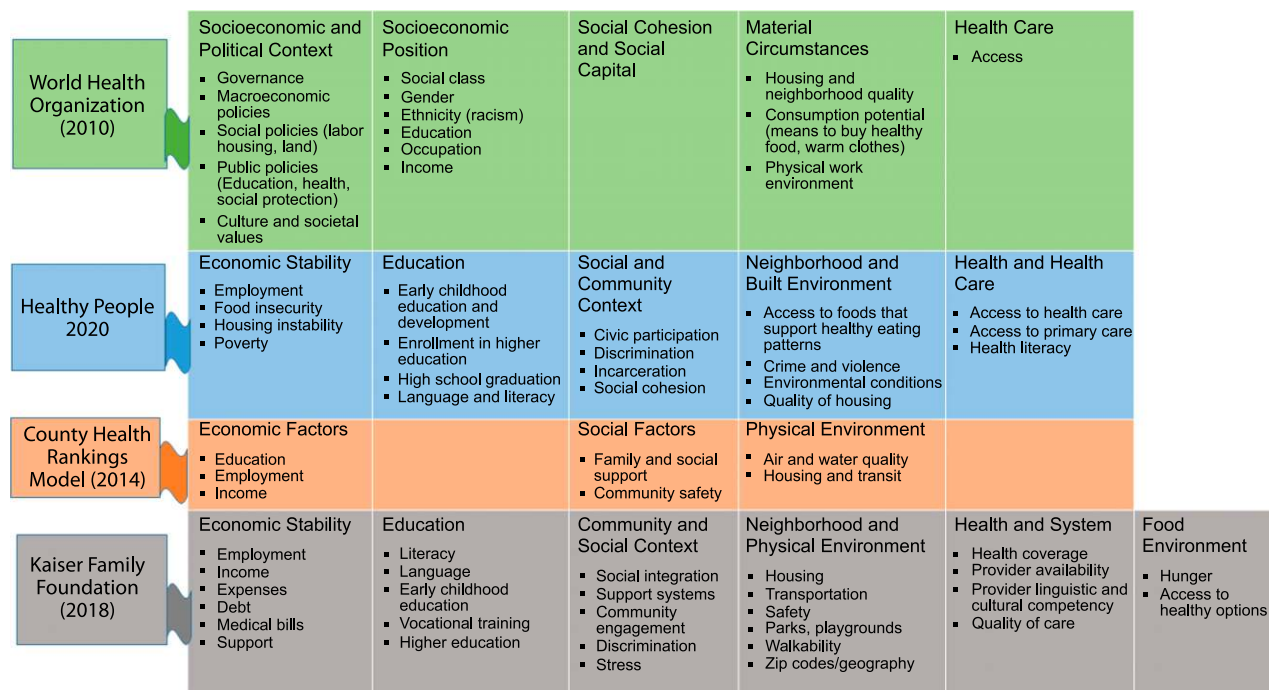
World Health Organization (2010)

| Socioeconomic and Political Context | Socioeconomic Position | Social Cohesion and Social Capital | Material Circumstances | Health Care |
|---|---|---|---|---|
| ▪ Governance ▪ Macroeconomic policies ▪ Social policies (labor housing, land) ▪ Public policies (Education, health, social protection) ▪ Culture and societal values | ▪ Social class ▪ Gender ▪ Ethnicity (racism) ▪ Education ▪ Occupation ▪ Income | | ▪ Housing and neighborhood quality ▪ Consumption potential (means to buy healthy food, warm clothes) ▪ Physical work environment | ▪ Access |

Healthy People 2020

| Economic Stability | Education | Social and Community Context | Neighborhood and Built Environment | Health and Health Care |
|---|---|---|---|---|
| ▪ Employment ▪ Food insecurity ▪ Housing instability ▪ Poverty | ▪ Early childhood education and development ▪ Enrollment in higher education ▪ High school graduation ▪ Language and literacy | ▪ Civic participation ▪ Discrimination ▪ Incarceration ▪ Social cohesion | ▪ Access to foods that support healthy eating patterns ▪ Crime and violence ▪ Environmental conditions ▪ Quality of housing | ▪ Access to health care ▪ Access to primary care ▪ Health literacy |

County Health Rankings Model (2014)

| Economic Factors | | Social Factors | Physical Environment | |
|---|---|---|---|---|
| ▪ Education ▪ Employment ▪ Income | | ▪ Family and social support ▪ Community safety | ▪ Air and water quality ▪ Housing and transit | |

Kaiser Family Foundation (2018)

| Economic Stability | Education | Community and Social Context | Neighborhood and Physical Environment | Health and System | Food Environment |
|---|---|---|---|---|---|
| ▪ Employment ▪ Income ▪ Expenses ▪ Debt ▪ Medical bills ▪ Support | ▪ Literacy ▪ Language ▪ Early childhood education ▪ Vocational training ▪ Higher education | ▪ Social integration ▪ Support systems ▪ Community engagement ▪ Discrimination ▪ Stress | ▪ Housing ▪ Transportation ▪ Safety ▪ Parks, playgrounds ▪ Walkability ▪ Zip codes/geography | ▪ Health coverage ▪ Provider availability ▪ Provider linguistic and cultural competency ▪ Quality of care | ▪ Hunger ▪ Access to healthy options |